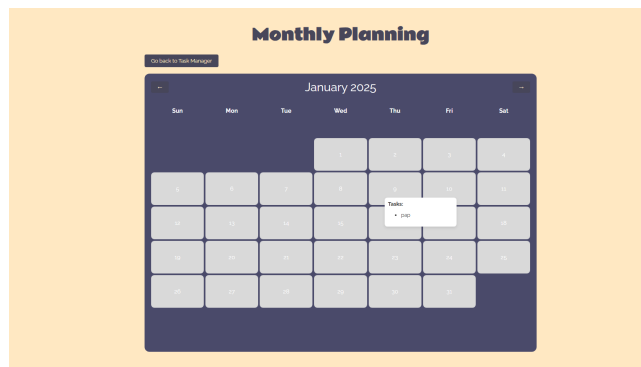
Monthly Planning

Go back to Task Manager

←

January 2025

→

| Sun | Mon | Tue | Wed | Thu | Fri | Sat |
|---|---|---|---|---|---|---|
| | | | 1 | 2 | 3 | 4 |
| 5 | 6 | 7 | 8 | 9 | 10 | 11 |
| 12 | 13 | 14 | 15 | | | 18 |
| 19 | 20 | 21 | 22 | 23 | 24 | 25 |
| 26 | 27 | 28 | 29 | 30 | 31 | |

Tasks:
- pap